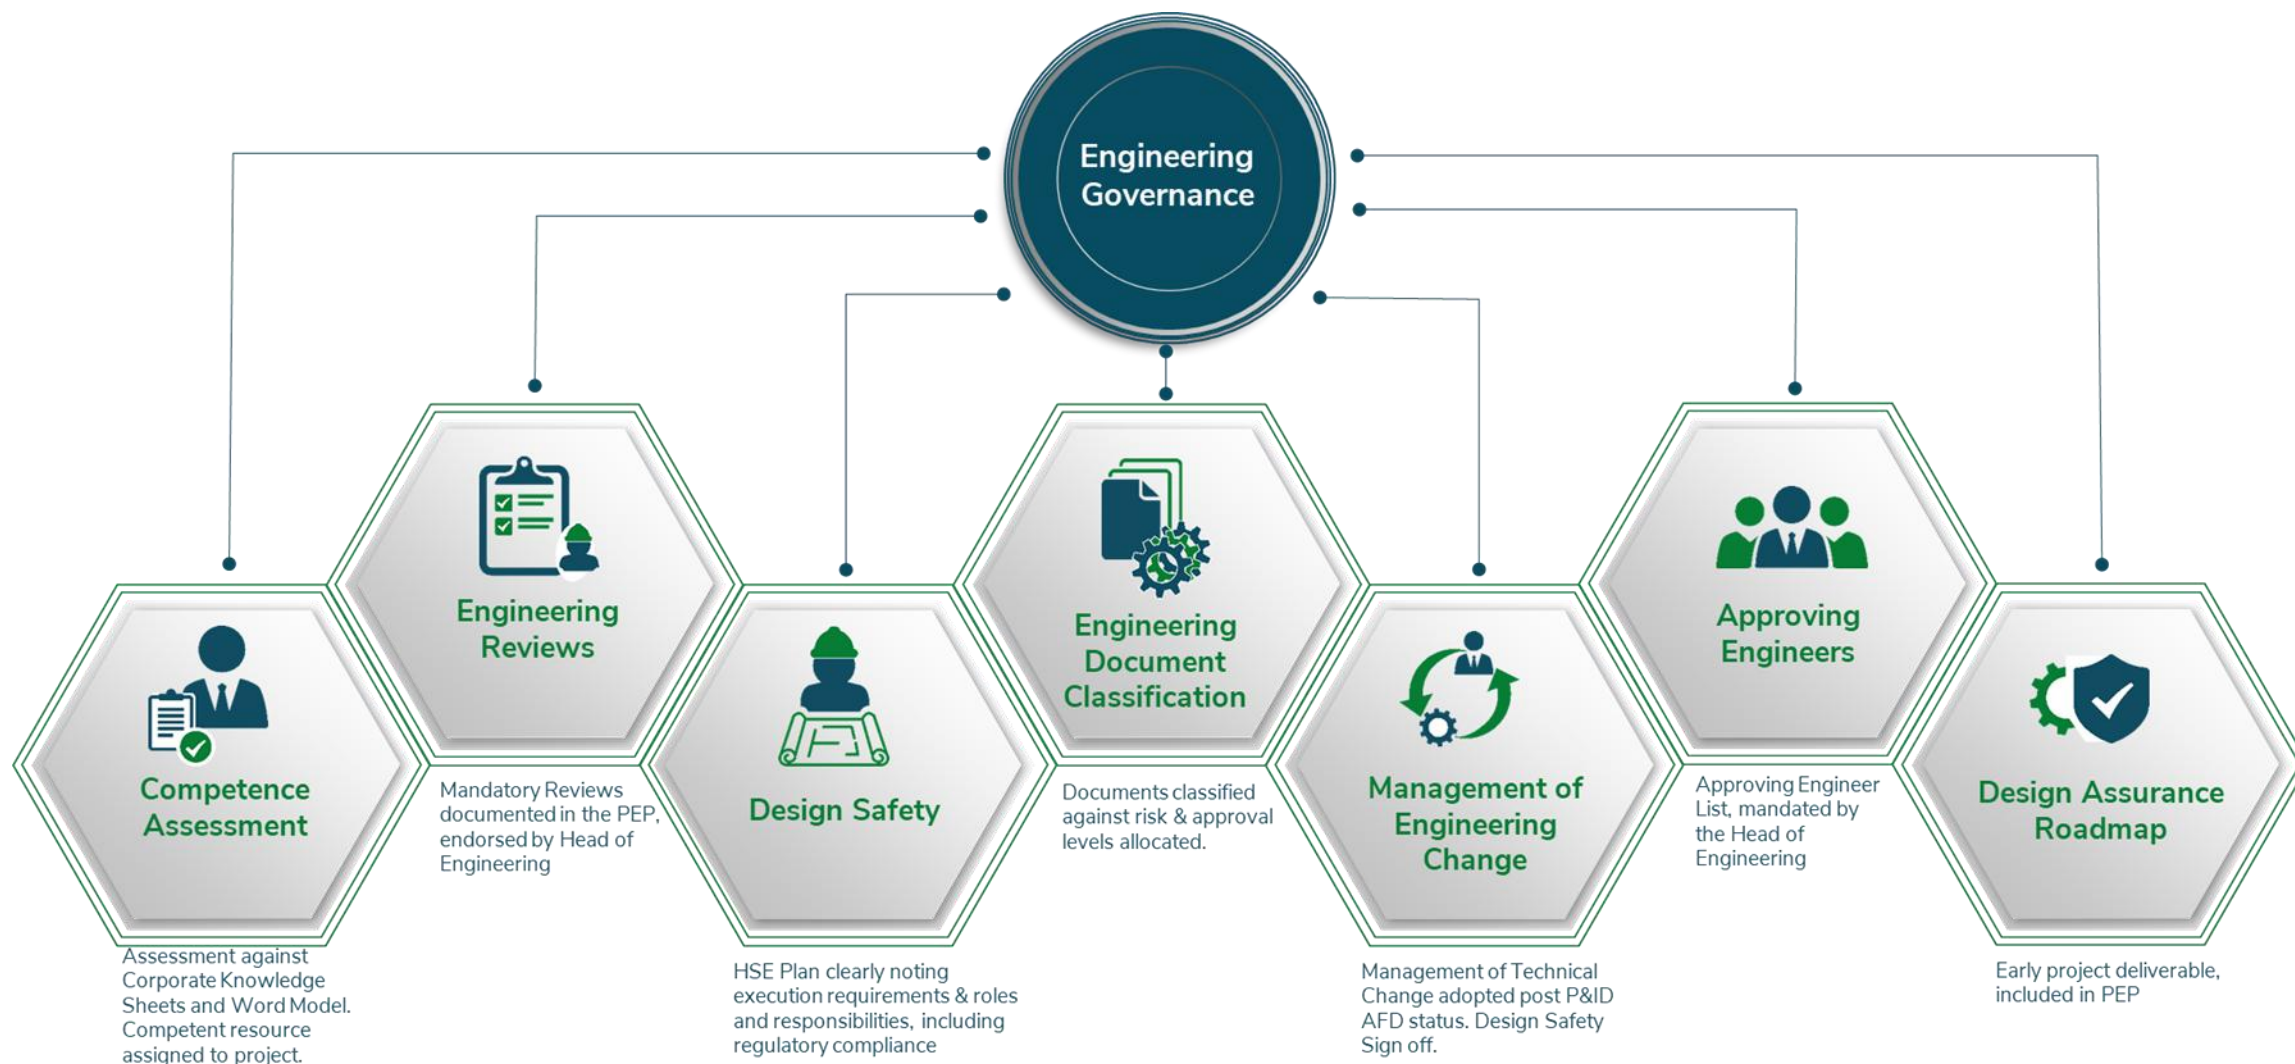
Engineering Governance

Competence Assessment

Assessment against Corporate Knowledge Sheets and Word Model. Competent resource assigned to project.

Engineering Reviews

Mandatory Reviews documented in the PEP, endorsed by Head of Engineering

Design Safety

HSE Plan clearly noting execution requirements & roles and responsibilities, including regulatory compliance

Engineering Document Classification

Documents classified against risk & approval levels allocated.

Management of Engineering Change

Management of Technical Change adopted post P&ID AFD status. Design Safety Sign off.

Approving Engineers

Approving Engineer List, mandated by the Head of Engineering

Design Assurance Roadmap

Early project deliverable, included in PEP